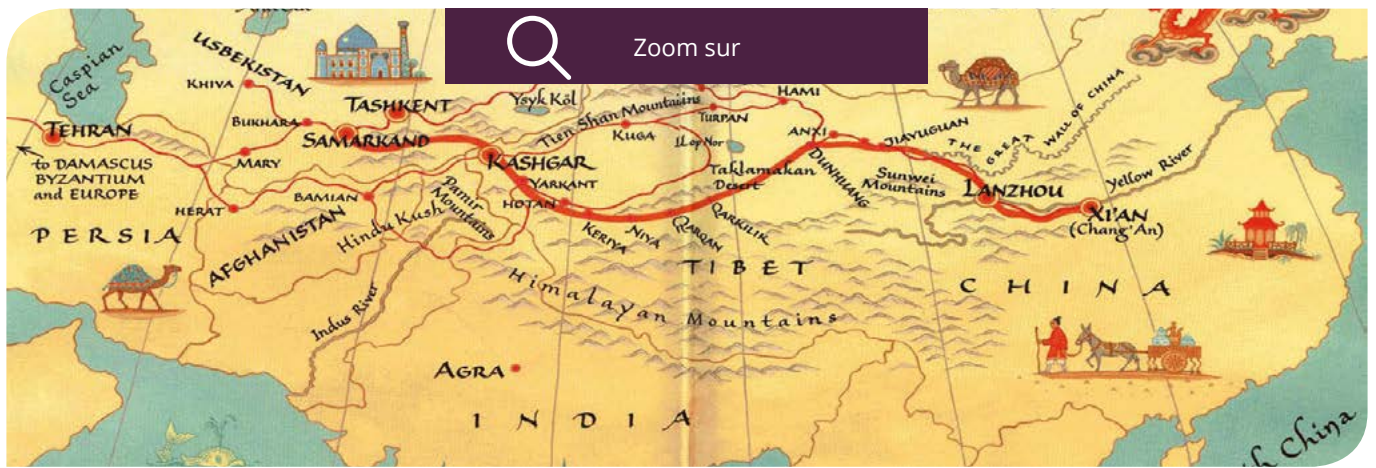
Zoom sur

Caspian Sea
UZBEKISTAN
KHIVA
BUKHARA
TEHRAN
to DAMASCUS BYZANTIUM and EUROPE
MARY
SAMARKAND
TASHKENT
Ysyk Köl
Tien Shan Mountains
HAMI
TURPAN
KUGA
Lop Nor
KASHGAR
YARKANT
HOTAN
BAMIAN
HERAT
PERSIA
AFGHANISTAN
Hindu Kush
Pamir Mountains
KERIYA
NIYA
QARQAN
QARKILIK
Taklamakan Desert
DUNHUANG
ANXI
JIAYUGUAN
THE GREAT WALL OF CHINA
Sunwei Mountains
LANZHOU
Yellow River
XI'AN
(Chang'An)
TIBET
Himalayan Mountains
CHINA
Indus River
AGRA
INDIA
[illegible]th China